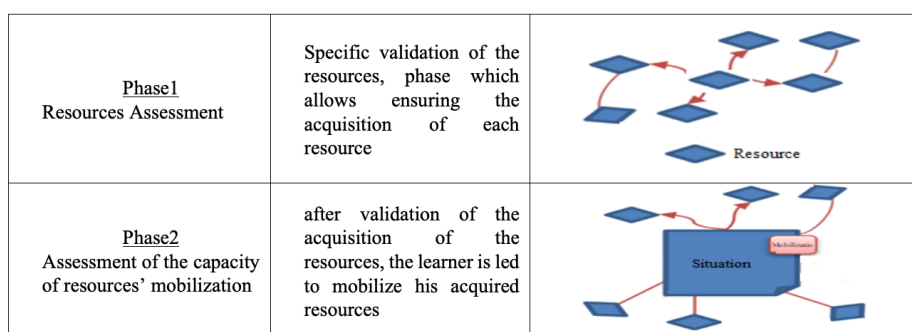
| | | |
|---|---|---|
| Phase1<br>Resources Assessment | Specific validation of the resources, phase which allows ensuring the acquisition of each resource | Resource |
| Phase2<br>Assessment of the capacity of resources' mobilization | after validation of the acquisition of the resources, the learner is led to mobilize his acquired resources | Situation<br>Mobilisable |